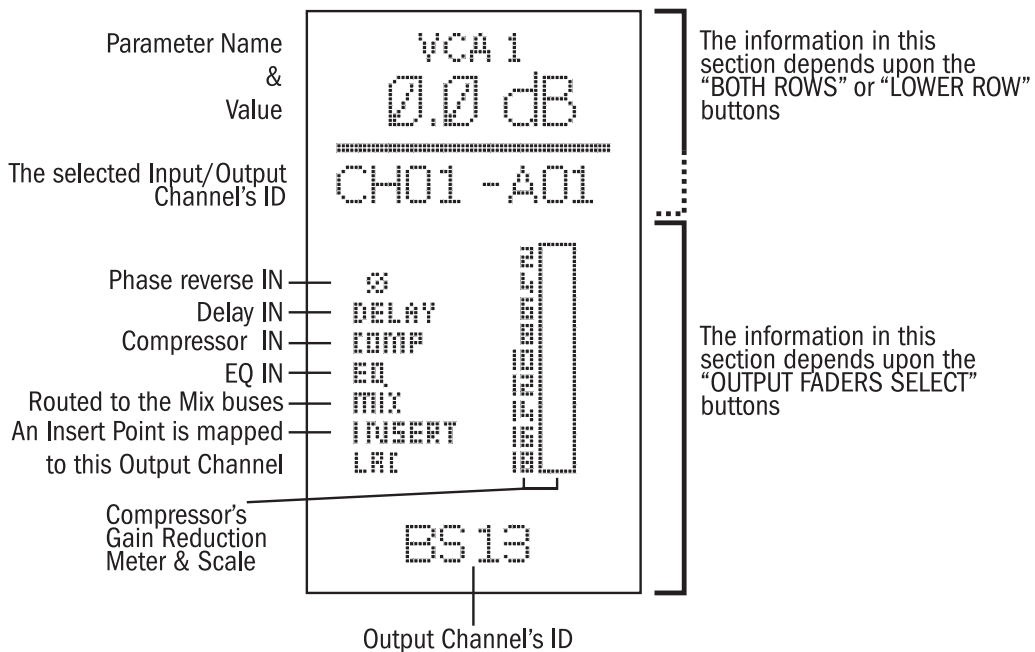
Parameter Name & Value

VCA 1

0.0 dB

The selected Input/Output Channel's ID

CH01 -A01

The information in this section depends upon the "BOTH ROWS" or "LOWER ROW" buttons

Phase reverse IN

Delay IN

Compressor IN

EQ IN

Routed to the Mix buses

An Insert Point is mapped to this Output Channel

DELAY

COMP

EQ

MIX

INSERT

LRC

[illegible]

The information in this section depends upon the "OUTPUT FADERS SELECT" buttons

Compressor's Gain Reduction Meter & Scale

BS13

Output Channel's ID